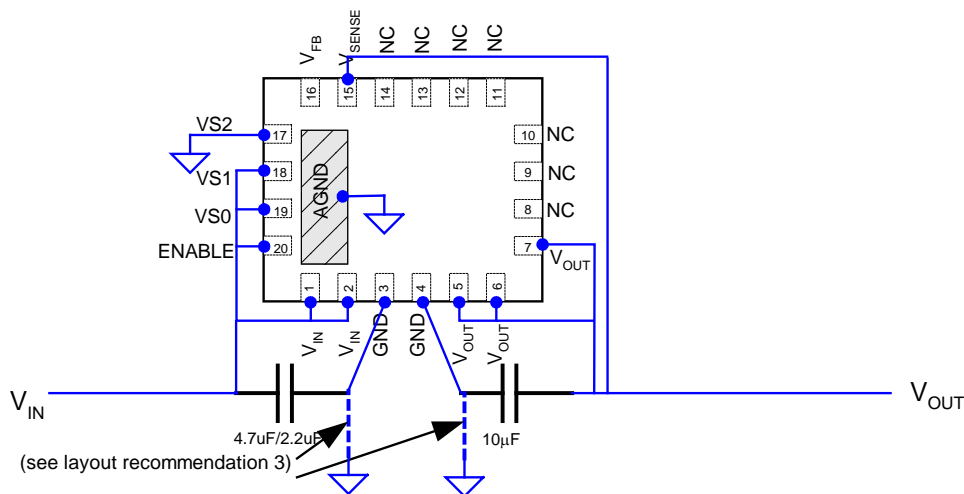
$V_{FB}$ $V_{SENSE}$ NC NC NC NC

16 15 14 13 12 11

VS2 17

VS1 18

VS0 19

ENABLE 20

AGND

10 NC

9 NC

8 NC

7 $V_{OUT}$

1 2 3 4 5 6

$V_{IN}$ $V_{IN}$ GND GND $V_{OUT}$ $V_{OUT}$

$V_{IN}$

$V_{OUT}$

4.7uF/2.2uF

10μF

(see layout recommendation 3)